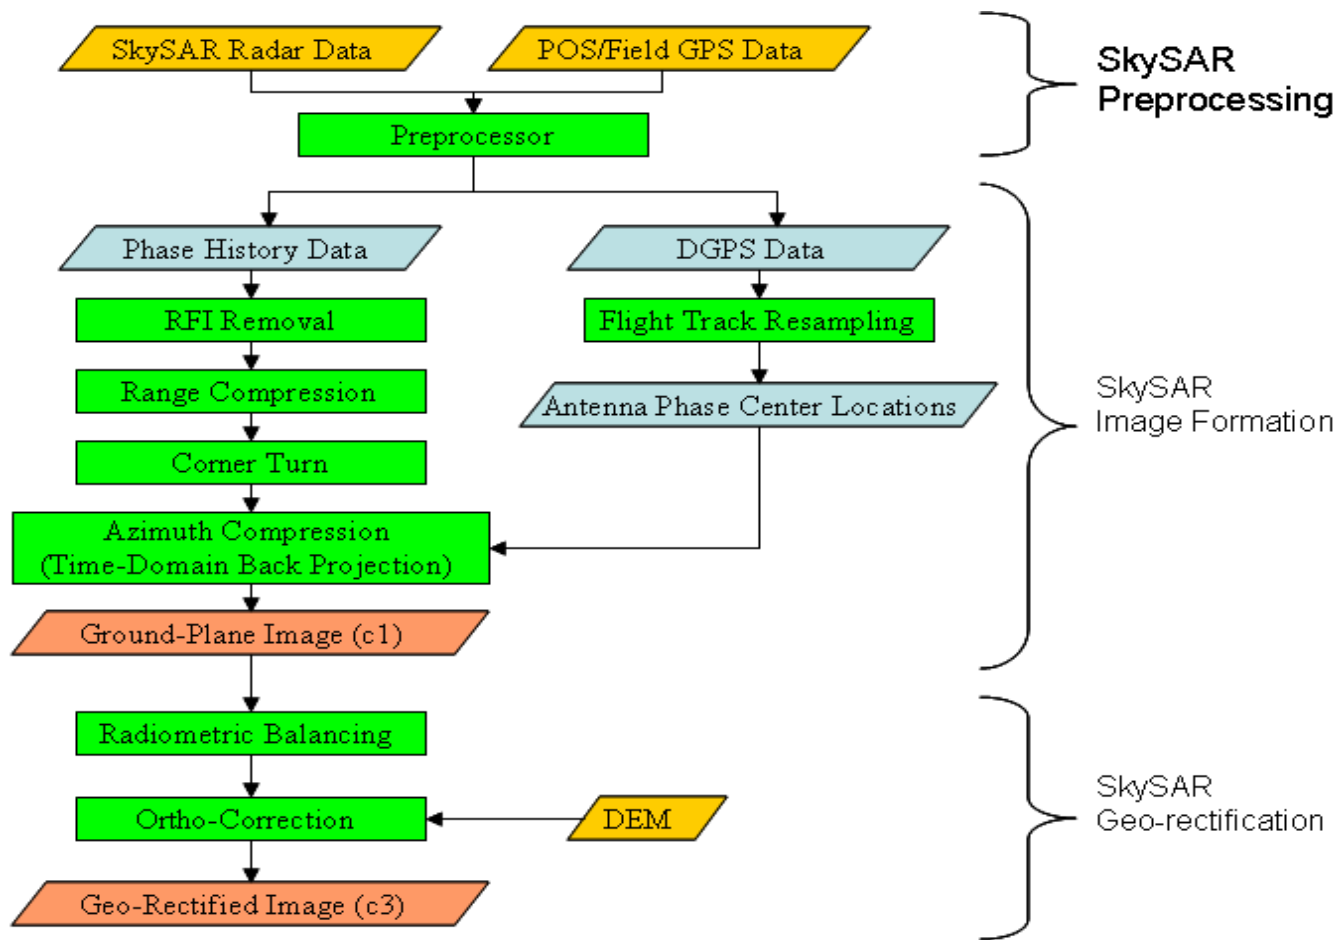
SkySAR Radar Data

POS/Field GPS Data

SkySAR Preprocessing

Preprocessor

Phase History Data

DGPS Data

RFI Removal

Flight Track Resampling

Range Compression

Antenna Phase Center Locations

Corner Turn

Azimuth Compression (Time-Domain Back Projection)

Ground-Plane Image (c1)

SkySAR Image Formation

Radiometric Balancing

Ortho-Correction

DEM

Geo-Rectified Image (c3)

SkySAR Geo-rectification